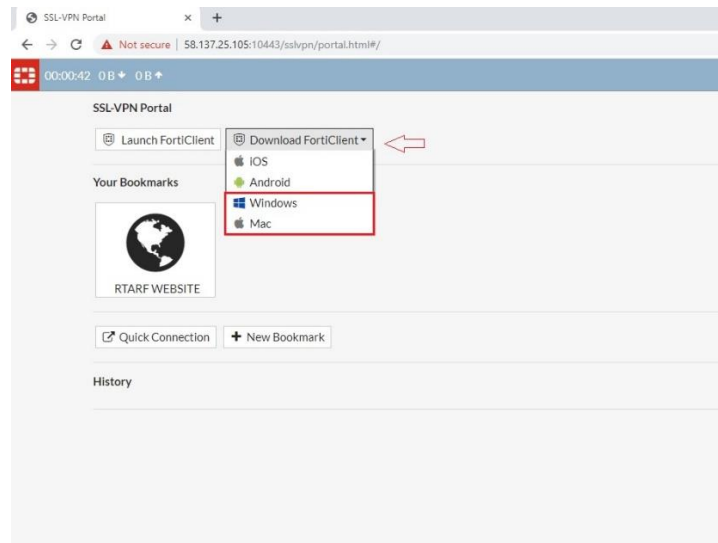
SSL-VPN Portal × +

Not secure | 58.137.25.105:10443/sslvpn/portal.html#/

00:00:42 0 B ↓ 0 B ↑

SSL-VPN Portal

Launch FortiClient

Download FortiClient ▾

iOS

Android

Windows

Mac

Your Bookmarks

RTARF WEBSITE

Quick Connection

+ New Bookmark

History